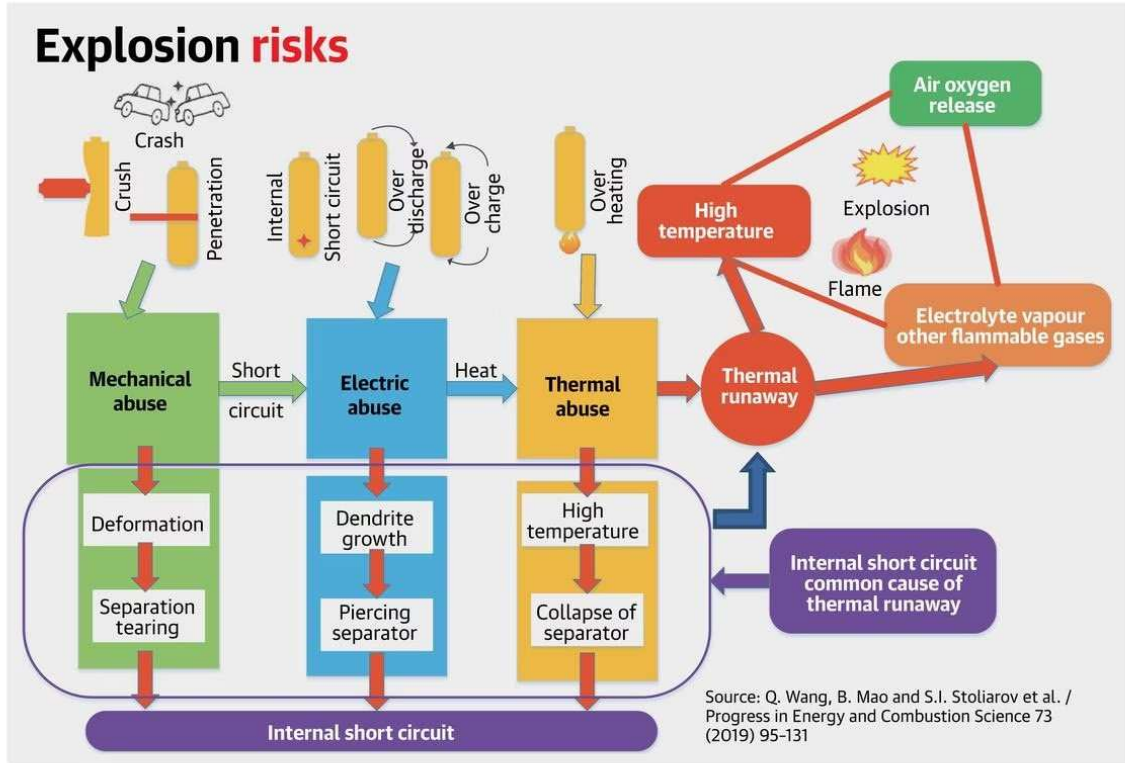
Explosion risks

Crash

Crush

Penetration

Internal Short circuit

Over discharge

Over charge

Over heating

Air oxygen release

High temperature

Explosion

Flame

Electrolyte vapour other flammable gases

Mechanical abuse

Short circuit

Electric abuse

Heat

Thermal abuse

Thermal runaway

Deformation

Separation tearing

Dendrite growth

Piercing separator

High temperature

Collapse of separator

Internal short circuit common cause of thermal runaway

Internal short circuit

Source: Q. Wang, B. Mao and S.I. Stoliarov et al. / Progress in Energy and Combustion Science 73 (2019) 95–131